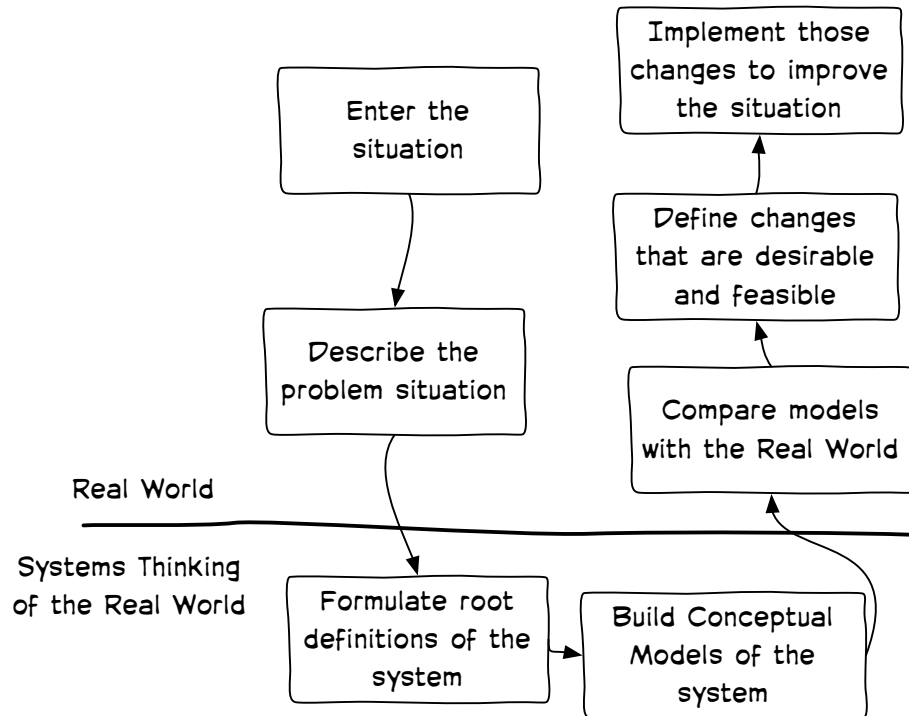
Enter the situation

Describe the problem situation

Real World

Systems Thinking of the Real World

Formulate root definitions of the system

Build Conceptual Models of the system

Compare models with the Real World

Define changes that are desirable and feasible

Implement those changes to improve the situation